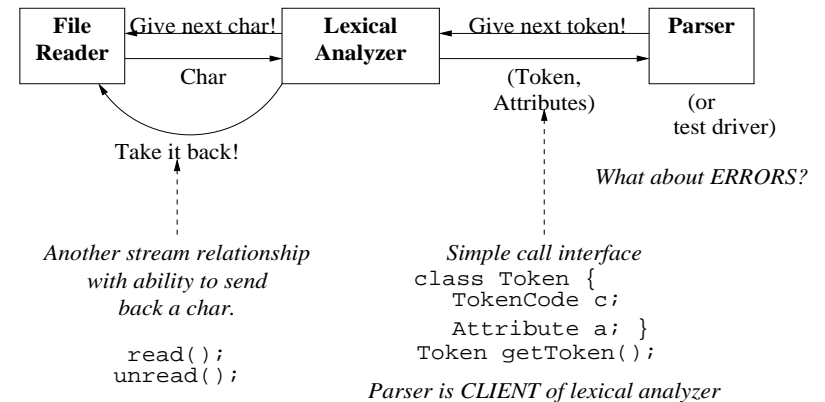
File Reader

Give next char!

Char

Lexical Analyzer

Give next token!

(Token, Attributes)

Parser

(or test driver)

Take it back!

What about ERRORS?

Another stream relationship with ability to send back a char.

read();
unread();

Simple call interface
class Token {
TokenCode c;
Attribute a; }
Token getToken();

Parser is CLIENT of lexical analyzer